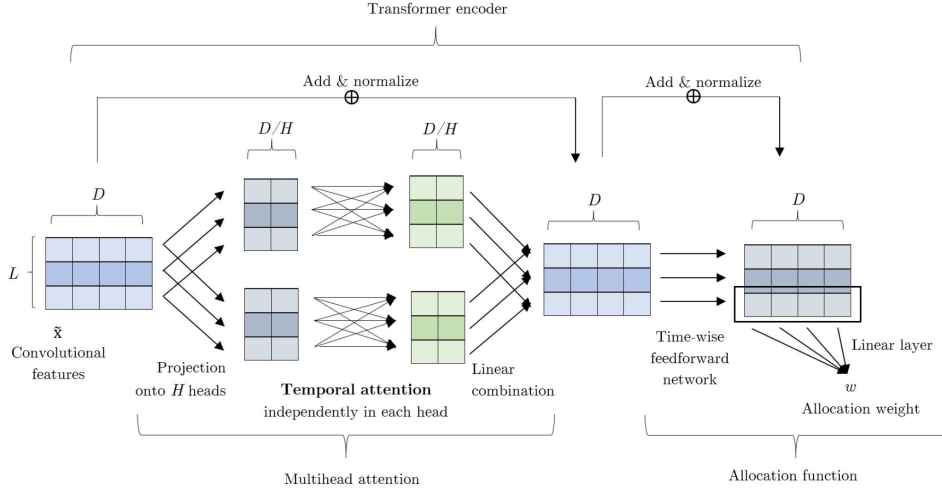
Transformer encoder

Add & normalize
$\oplus$

Add & normalize
$\oplus$

$D/H$

$D/H$

$D$

$D$

$D$

$L$

$\tilde{\mathbf{x}}$
Convolutional features

Projection onto $H$ heads

**Temporal attention**
independently in each head

Linear combination

Time-wise feedforward network

Linear layer

$w$
Allocation weight

Multihead attention

Allocation function